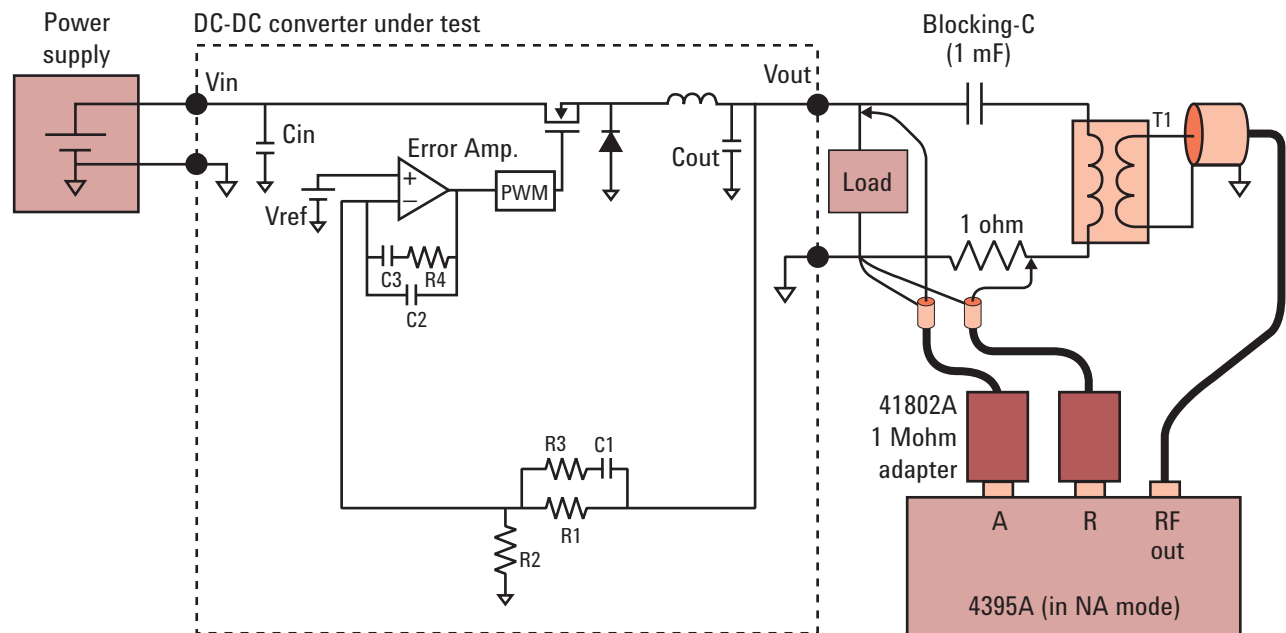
Power supply

DC-DC converter under test

Blocking-C (1 mF)

Vin

Vout

Cin

Error Amp.

+

−

PWM

Cout

Vref

Load

T1

1 ohm

C3

R4

C2

R3

C1

R1

R2

41802A 1 Mohm adapter

A

R

RF out

4395A (in NA mode)